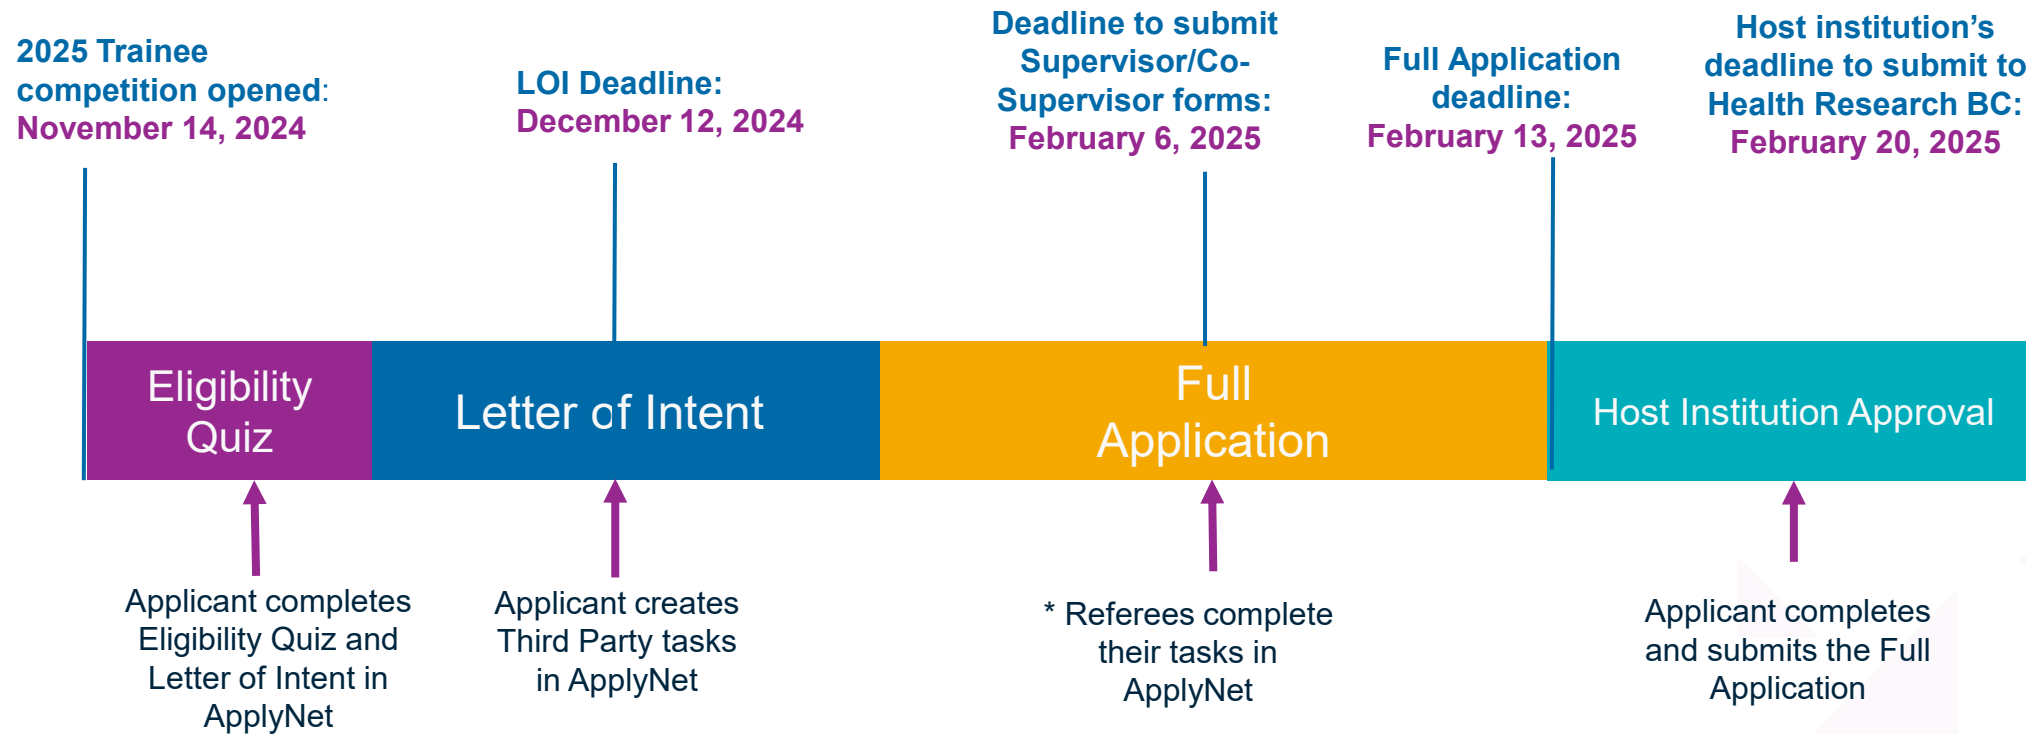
2025 Trainee competition opened: November 14, 2024

LOI Deadline: December 12, 2024

Deadline to submit Supervisor/Co-Supervisor forms: February 6, 2025

Full Application deadline: February 13, 2025

Host institution's deadline to submit to Health Research BC: February 20, 2025

Eligibility Quiz

Letter of Intent

Full Application

Host Institution Approval

Applicant completes Eligibility Quiz and Letter of Intent in ApplyNet

Applicant creates Third Party tasks in ApplyNet

* Referees complete their tasks in ApplyNet

Applicant completes and submits the Full Application